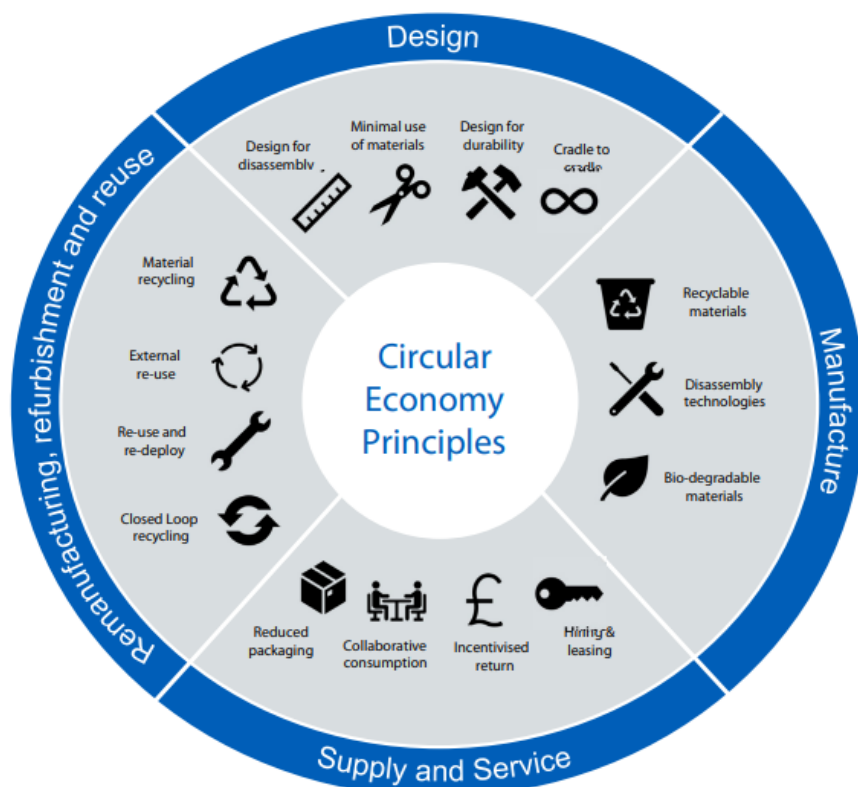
Design

Design for disassembly

Minimal use of materials

Design for durability

Cradle to cradle

Manufacture

Recyclable materials

Disassembly technologies

Bio-degradable materials

Supply and Service

Hiring & leasing

Incentivised return

Collaborative consumption

Reduced packaging

Remanufacturing, refurbishment and reuse

Closed Loop recycling

Re-use and re-deploy

External re-use

Material recycling

Circular Economy Principles